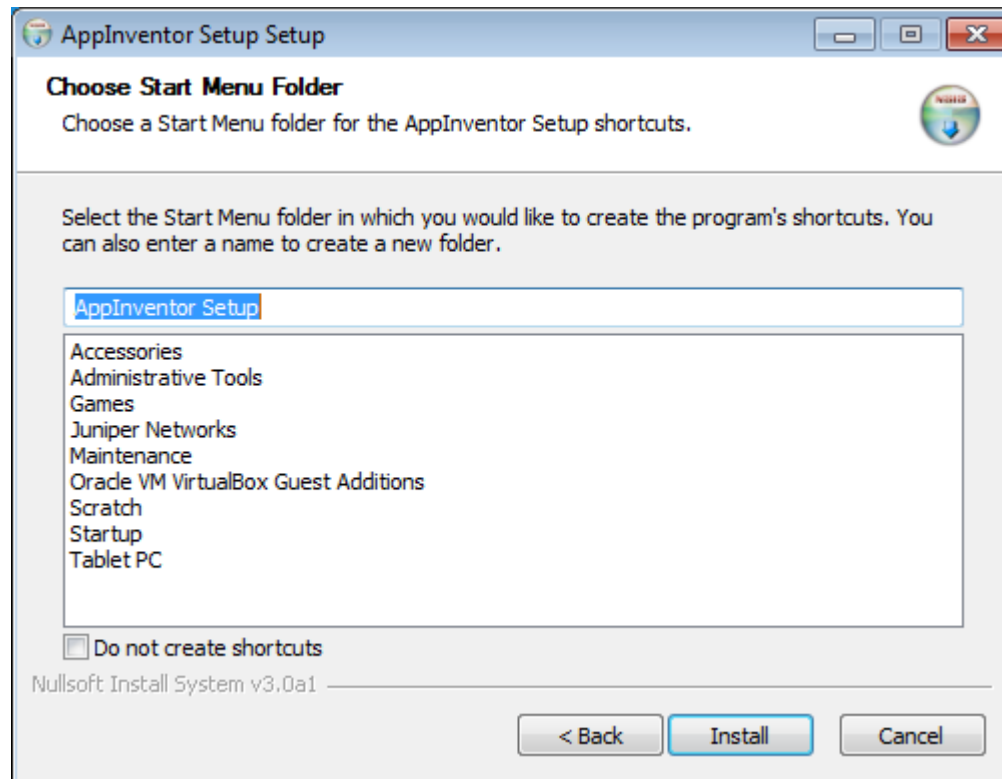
AppInventor Setup Setup

Choose Start Menu Folder

Choose a Start Menu folder for the AppInventor Setup shortcuts.

Select the Start Menu folder in which you would like to create the program's shortcuts. You can also enter a name to create a new folder.

AppInventor Setup

Accessories
Administrative Tools
Games
Juniper Networks
Maintenance
Oracle VM VirtualBox Guest Additions
Scratch
Startup
Tablet PC

Do not create shortcuts

Nullsoft Install System v3.0a1

< Back
Install
Cancel